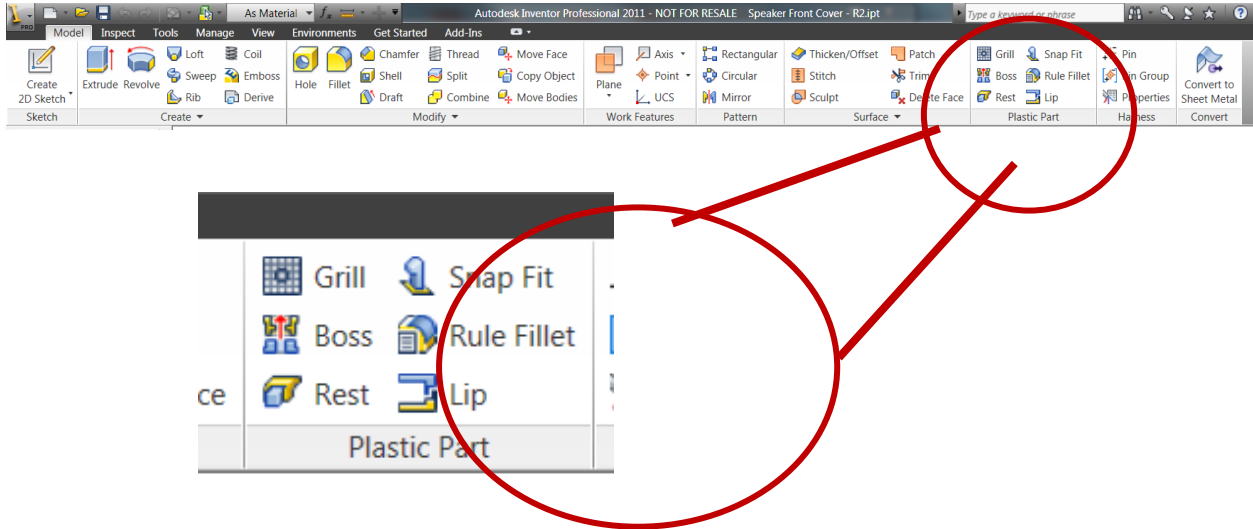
As Material
Autodesk Inventor Professional 2011 - NOT FOR RESALE Speaker Front Cover - R2.ipt
Type a keyword or phrase
Model Inspect Tools Manage View Environments Get Started Add-Ins

Create 2D Sketch
Sketch

Extrude Revolve Loft Sweep Rib Coil Emboss Derive
Create

Hole Fillet Chamfer Shell Draft Thread Split Combine Move Face Copy Object Move Bodies
Modify

Plane Axis Point UCS
Work Features

Rectangular Circular Mirror
Pattern

Thicken/Offset Stitch Sculpt Patch Trim Delete Face
Surface

Grill Boss Rest Snap Fit Rule Fillet Lip
Plastic Part

Pin Pin Group Properties
Harness

Convert to Sheet Metal
Convert

Grill Snap Fit
Boss Rule Fillet
ce Rest Lip
Plastic Part